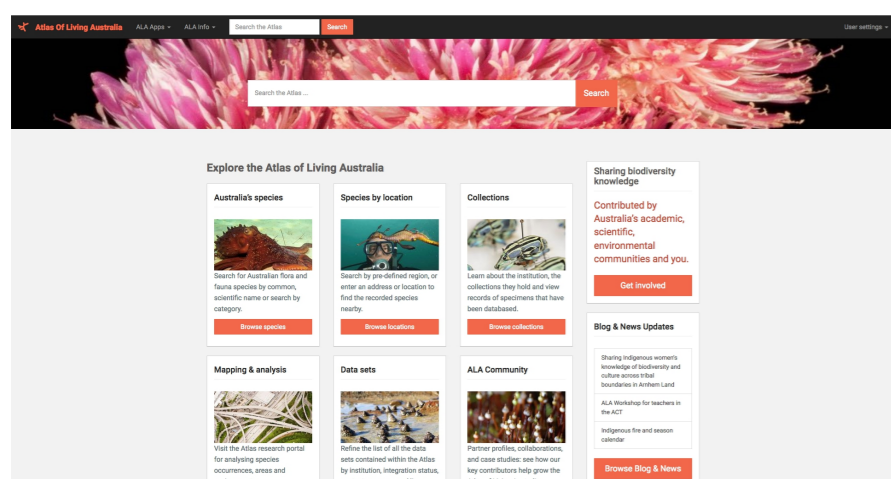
Atlas Of Living Australia ALA Apps ALA Info Search the Atlas Search User settings

Search the Atlas ... Search

Explore the Atlas of Living Australia

Australia's species

Search for Australian flora and fauna species by common, scientific name or search by category.

Browse species

Species by location

Search by pre-defined region, or enter an address or location to find the recorded species nearby.

Browse locations

Collections

Learn about the institution, the collections they hold and view records of specimens that have been databased.

Browse collections

Mapping & analysis

Visit the Atlas research portal for analysing species occurrences, areas and

Data sets

Refine the list of all the data sets contained within the Atlas by institution, integration status,

ALA Community

Partner profiles, collaborations, and case studies: see how our key contributors help grow the

Sharing biodiversity knowledge

Contributed by Australia's academic, scientific, environmental communities and you.

Get involved

Blog & News Updates

Sharing Indigenous women's knowledge of biodiversity and culture across tribal boundaries in Arnhem Land

ALA Workshop for teachers in the ACT

Indigenous fire and season calendar

Browse Blog & News